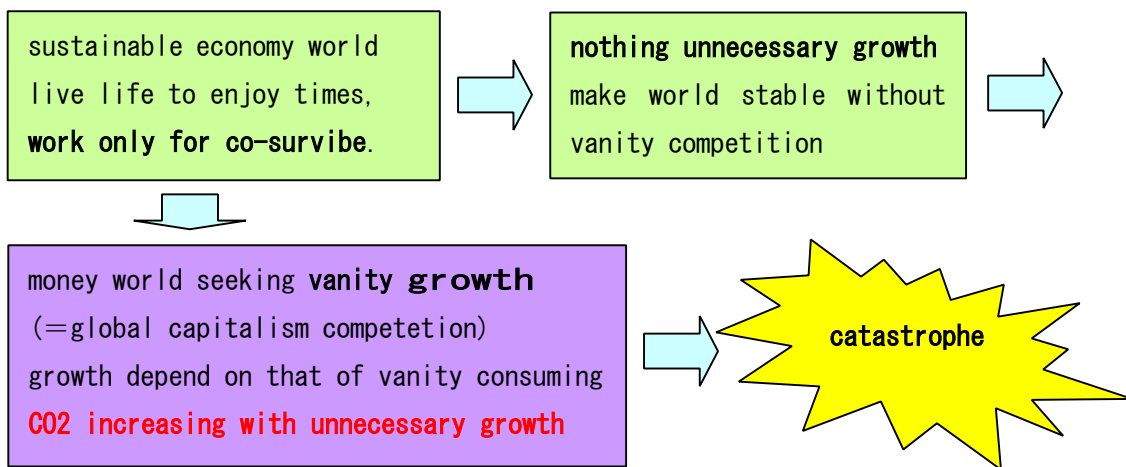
sustainable economy world
live life to enjoy times,
work only for co-survibe.

nothing unnecessary growth
make world stable without
vanity competition

money world seeking vanity growth
(=global capitalism competetion)
growth depend on that of vanity consuming
CO2 increasing with unnecessary growth

catastrophe